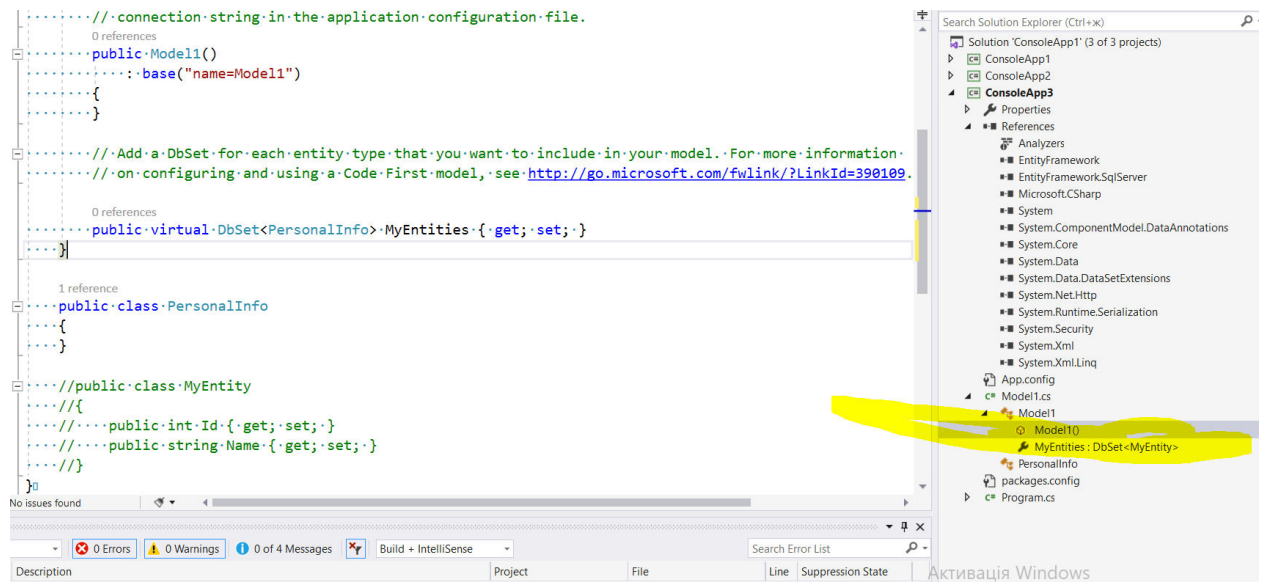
// connection string in the application configuration file.
0 references
public Model1()
: base("name=Model1")
{
}

// Add a DbSet for each entity type that you want to include in your model. For more information
// on configuring and using a Code First model, see http://go.microsoft.com/fwlink/?LinkId=390109.

0 references
public virtual DbSet<PersonalInfo> MyEntities { get; set; }
}

1 reference
public class PersonalInfo
{
}

//public class MyEntity
//{
// public int Id { get; set; }
// public string Name { get; set; }
//}
}

No issues found

Search Solution Explorer (Ctrl+ж)
Solution 'ConsoleApp1' (3 of 3 projects)
ConsoleApp1
ConsoleApp2
ConsoleApp3
Properties
References
Analyzers
EntityFramework
EntityFramework.SqlServer
Microsoft.CSharp
System
System.ComponentModel.DataAnnotations
System.Core
System.Data
System.Data.DataSetExtensions
System.Net.Http
System.Runtime.Serialization
System.Security
System.Xml
System.Xml.Linq
App.config
Model1.cs
Model1
Model1()
MyEntities : DbSet<MyEntity>
PersonalInfo
packages.config
Program.cs

0 Errors
0 Warnings
0 of 4 Messages
Build + IntelliSense
Search Error List
Description
Project
File
Line
Suppression State
Активація Windows